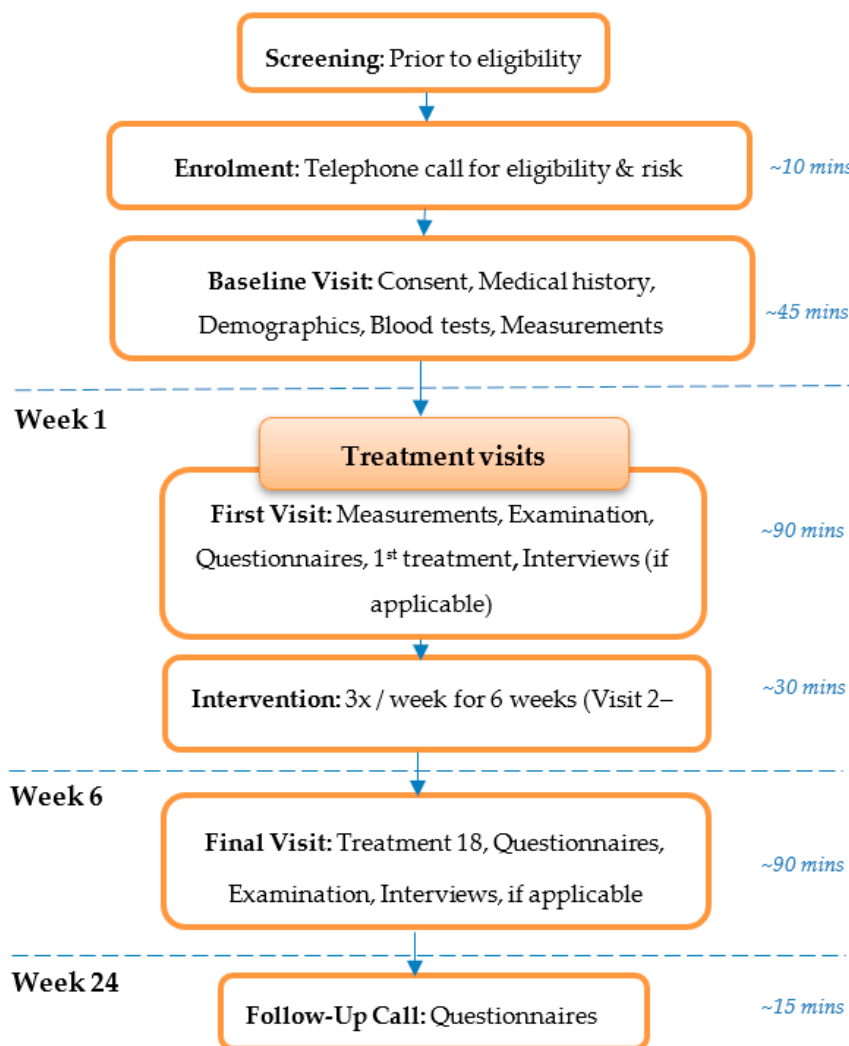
Screening: Prior to eligibility

Enrolment: Telephone call for eligibility & risk

~10 mins

Baseline Visit: Consent, Medical history, Demographics, Blood tests, Measurements

~45 mins

Week 1

Treatment visits

First Visit: Measurements, Examination, Questionnaires, 1$^{st}$ treatment, Interviews (if applicable)

~90 mins

Intervention: 3x / week for 6 weeks (Visit 2–

~30 mins

Week 6

Final Visit: Treatment 18, Questionnaires, Examination, Interviews, if applicable

~90 mins

Week 24

Follow-Up Call: Questionnaires

~15 mins